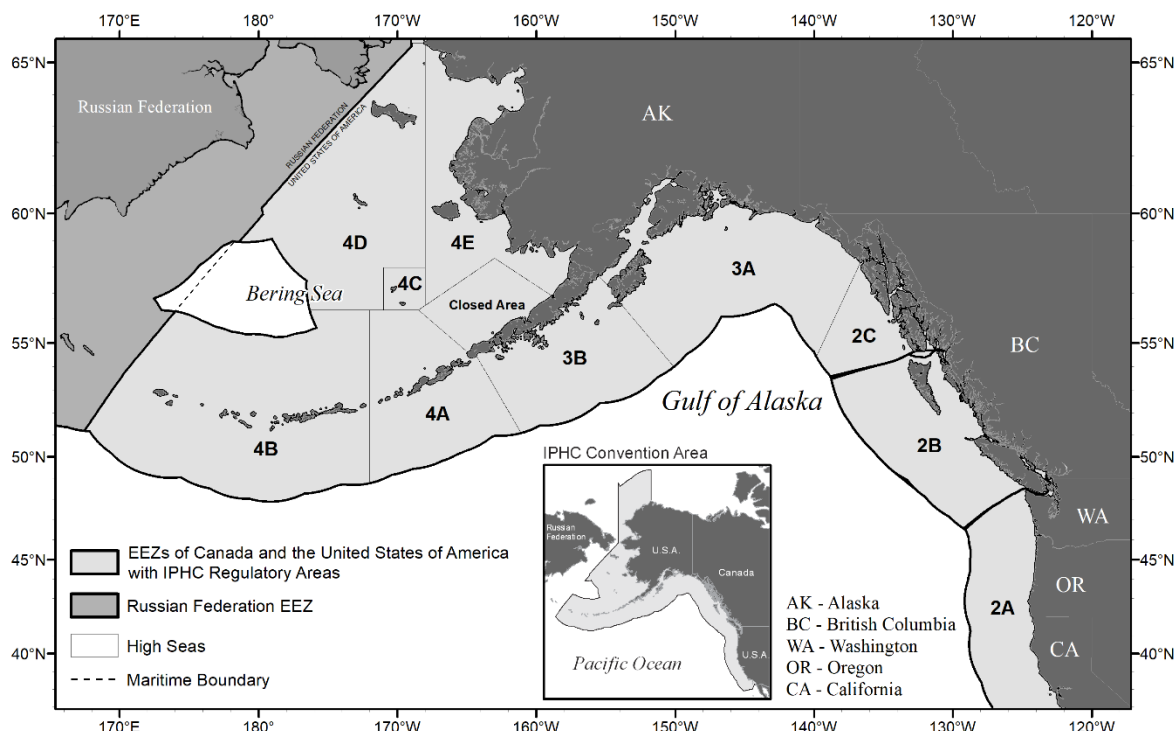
170°E 180° 170°W 160°W 150°W 140°W 130°W 120°W

65°N 60°N 55°N 50°N 45°N 40°N

Russian Federation

RUSSIAN FEDERATION
UNITED STATES OF AMERICA

AK

4D

4E

4C

Bering Sea

Closed Area

3A

2C

BC

3B

4A

4B

Gulf of Alaska

2B

WA

OR

CA

2A

IPHC Convention Area

Russian Federation

U.S.A.

Canada

U.S.A.

Pacific Ocean

EEZs of Canada and the United States of America with IPHC Regulatory Areas

Russian Federation EEZ

High Seas

Maritime Boundary

AK - Alaska
BC - British Columbia
WA - Washington
OR - Oregon
CA - California

170°E 180° 170°W 160°W 150°W 140°W 130°W 120°W

65°N 60°N 55°N 50°N 45°N 40°N